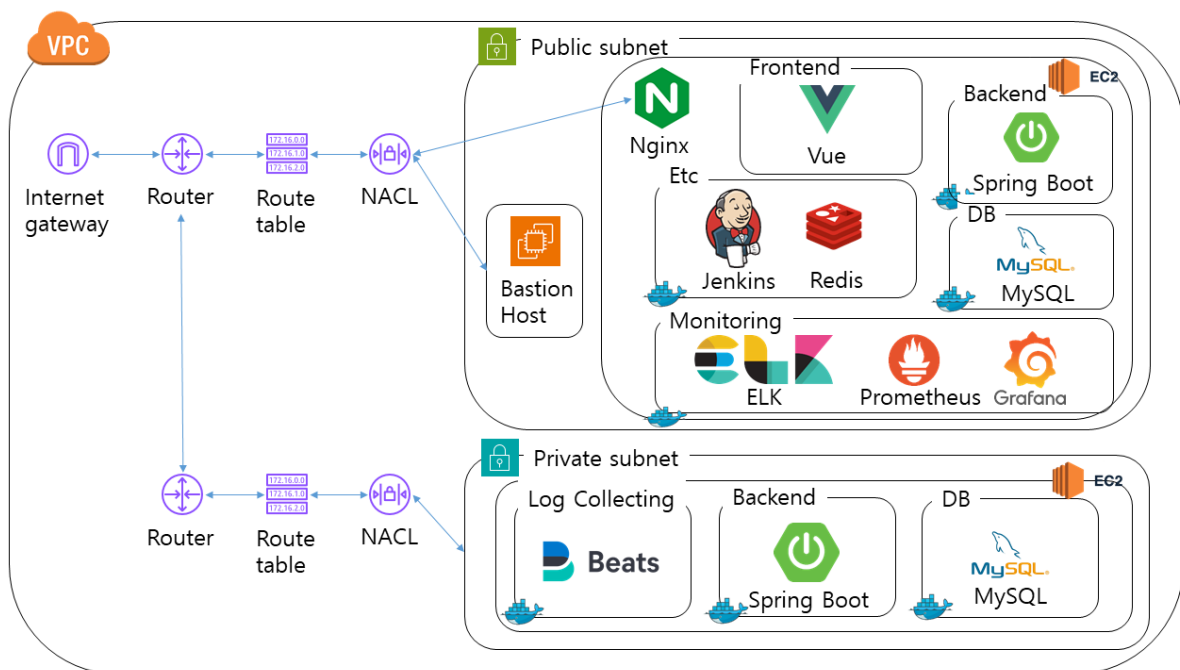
VPC

Internet gateway

Router

172.16.0.0
172.16.1.0
172.16.2.0
Route table

NACL

Public subnet

Bastion Host

Nginx

Frontend
Vue

EC2

Backend
Spring Boot

Etc
Jenkins
Redis

DB
MySQL
MySQL

Monitoring
ELK
Prometheus
Grafana

Router

172.16.0.0
172.16.1.0
172.16.2.0
Route table

NACL

Private subnet

EC2

Log Collecting
Beats

Backend
Spring Boot

DB
MySQL
MySQL